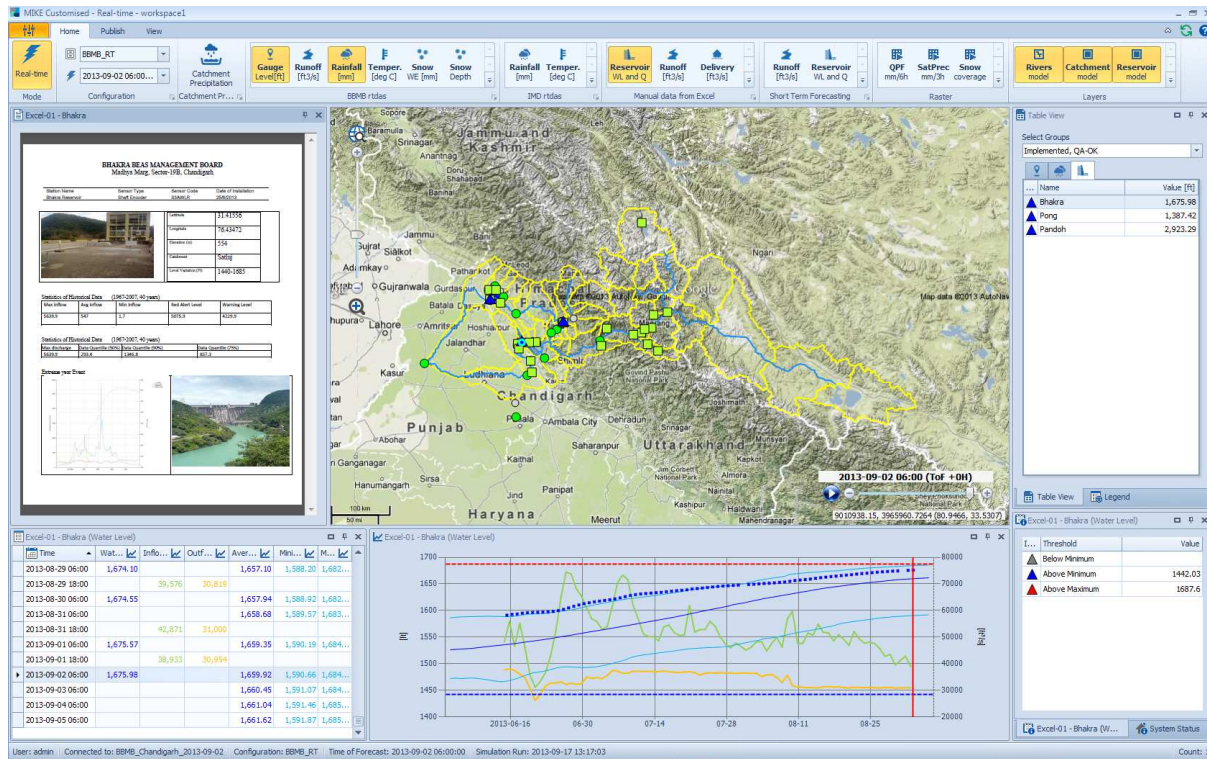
MIKE Customised - Real-time - workspace1

Home Publish View

Real-time
Mode

BBMB_RT
2013-09-02 06:00...
Configuration

Catchment Precipitation
Catchment Pr...

Gauge Level[ft] Runoff [ft3/s] Rainfall [mm] Temper. [deg C] Snow WE [mm] Snow Depth
BBMB rtdas

Rainfall [mm] Temper. [deg C]
IMD rtdas

Reservoir WL and Q Runoff [ft3/s] Delivery [ft3/s]
Manual data from Excel

Runoff [ft3/s] Reservoir WL and Q
Short Term Forecasting

QPF mm/6h SatPrec mm/3h Snow coverage
Raster

Rivers model Catchment model Reservoir model
Layers

Excel-01 - Bhakra

BHAKRA BEAS MANAGEMENT BOARD
Madhya Marg, Sector-19B, Chandigarh

Station Name Sensor Type Sensor Code Date of Installation
Bhakra Reservoir Shaft Encoder

Latitude 31.41556
Longitude 76.43472
Elevation (m) 554
Catchment Satluj
Level Variation (ft) 1440-1685

Statistics of Historical Data (1967-2007, 40 years)
Max Inflow Avg Inflow Min Inflow Red Alert Level Warning Level
5639.9 547 1.7 5075.9 4329.9

Statistics of Historical Data (1967-2007, 40 years)
Max discharge Data Quantile (50%) Data Quantile (90%) Data Quantile (75%)
5639.9 293.4 1346.8 857.2

Extreme year Event

Jammu and Kashmir
Baramulla Sopore Srinagar Anantnag Jammu Gujrat Sialkot Pathankot Gurdaspur Gujranwala Batala Lahore Amritsar Hoshiarpur Jalandhar Kasur Ludhiana Chandigarh Patiala Ambala City Punjab Abohar Dehradun Saharanpur Uttarakhand Kaithal Jim Corbett National Park Almora Haridwar Ganganagar Hanumangarh Nainital Haryana Kashipur Meerut Mahendranagar Ngari Map data ©2013 AutoNavi Govind Pashu Vihar National Park Google

2013-09-02 06:00 (ToF +0H)
9010938.15, 3965960.7264 (80.9466, 33.5307)
100 km
50 mi

Table View
Select Groups
Implemented, QA-OK

| Name | Value [ft] |
|---|---|
| Bhakra | 1,675.98 |
| Pong | 1,387.42 |
| Pandoh | 2,923.29 |

Table View Legend

Excel-01 - Bhakra (Water Level)

| Time | Wat... | Inflo... | Outf... | Aver... | Mini... | M... |
|---|---|---|---|---|---|---|
| 2013-08-29 06:00 | 1,674.10 | | | 1,657.10 | 1,588.20 | 1,682... |
| 2013-08-29 18:00 | | 39,576 | 30,819 | | | |
| 2013-08-30 06:00 | 1,674.55 | | | 1,657.94 | 1,588.92 | 1,682... |
| 2013-08-31 06:00 | | | | 1,658.68 | 1,589.57 | 1,683... |
| 2013-08-31 18:00 | | 42,871 | 31,000 | | | |
| 2013-09-01 06:00 | 1,675.57 | | | 1,659.35 | 1,590.19 | 1,684... |
| 2013-09-01 18:00 | | 38,933 | 30,954 | | | |
| 2013-09-02 06:00 | 1,675.98 | | | 1,659.92 | 1,590.66 | 1,684... |
| 2013-09-03 06:00 | | | | 1,660.45 | 1,591.07 | 1,684... |
| 2013-09-04 06:00 | | | | 1,661.04 | 1,591.46 | 1,685... |
| 2013-09-05 06:00 | | | | 1,661.62 | 1,591.87 | 1,685... |

Excel-01 - Bhakra (Water Level)
1700 1650 1600 1550 1500 1450 1400
[ft]
80000 70000 60000 50000 40000 30000 20000
[ft3/s]
2013-06-16 06-30 07-14 07-28 08-11 08-25

Excel-01 - Bhakra (Water Level)

| I... | Threshold | Value |
|---|---|---|
| | Below Minimum | |
| | Above Minimum | 1442.03 |
| | Above Maximum | 1687.6 |

Excel-01 - Bhakra (W... System Status

User: admin | Connected to: BBMB_Chandigarh_2013-09-02 | Configuration: BBMB_RT | Time of Forecast: 2013-09-02 06:00:00 | Simulation Run: 2013-09-17 13:17:03 | Count: 3